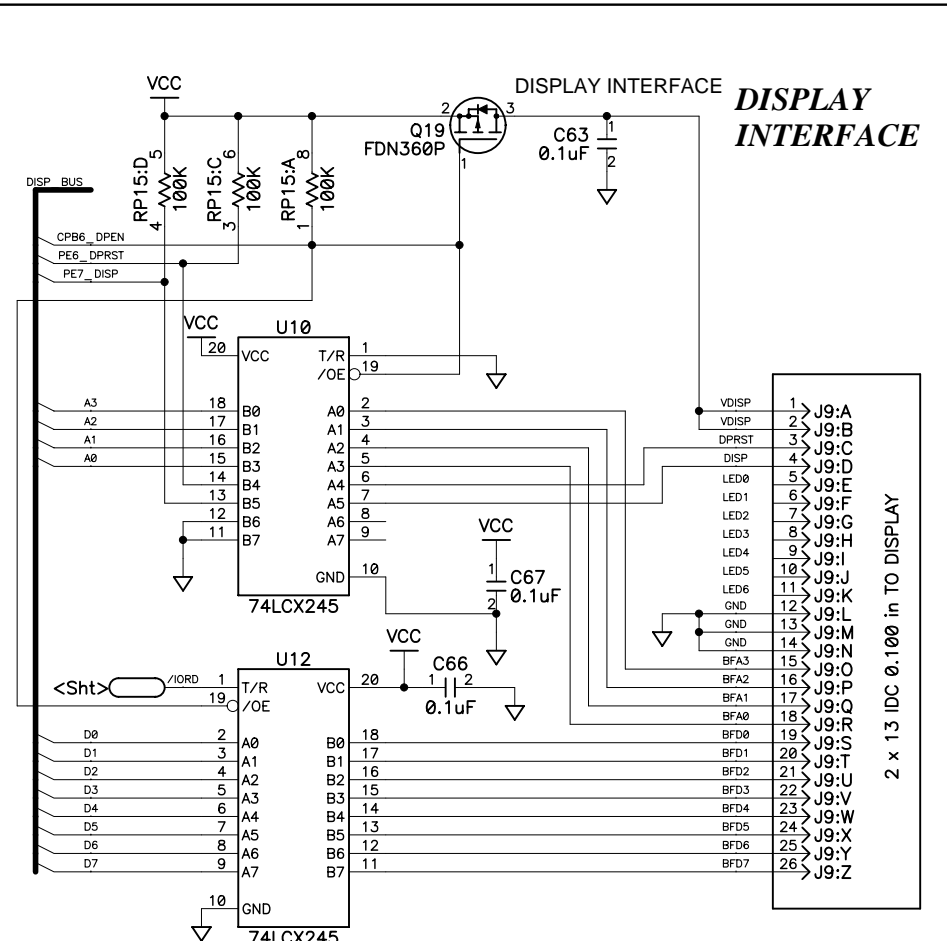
DISPLAY INTERFACE

DISPLAY INTERFACE

VCC

Q19
FDN360P

2 3 1

C63
0.1uF
1 2

RP15:D 100K 5 4
RP15:C 100K 6 3
RP15:A 100K 8 1

DISP_BUS
CPB6_DPEN
PE6_DPRST
PE7_DISP

VCC
U10
20 VCC
T/R 1
/OE 19
18 B0 A0 2
17 B1 A1 3
16 B2 A2 4
15 B3 A3 5
14 B4 A4 6
13 B5 A5 7
12 B6 A6 8
11 B7 A7 9
GND 10
74LCX245

A3
A2
A1
A0

VCC
C67
0.1uF
1 2

VCC
U12
<Sht> /IORD
1 T/R
19 /OE
VCC 20
C66
0.1uF
1 2
D0 2 A0 B0 18
D1 3 A1 B1 17
D2 4 A2 B2 16
D3 5 A3 B3 15
D4 6 A4 B4 14
D5 7 A5 B5 13
D6 8 A6 B6 12
D7 9 A7 B7 11
10 GND
74LCX245

VDISP 1 J9:A
VDISP 2 J9:B
DPRST 3 J9:C
DISP 4 J9:D
LED0 5 J9:E
LED1 6 J9:F
LED2 7 J9:G
LED3 8 J9:H
LED4 9 J9:I
LED5 10 J9:J
LED6 11 J9:K
GND 12 J9:L
GND 13 J9:M
GND 14 J9:N
BFA3 15 J9:O
BFA2 16 J9:P
BFA1 17 J9:Q
BFA0 18 J9:R
BFD0 19 J9:S
BFD1 20 J9:T
BFD2 21 J9:U
BFD3 22 J9:V
BFD4 23 J9:W
BFD5 24 J9:X
BFD6 25 J9:Y
BFD7 26 J9:Z

2 x 13 IDC 0.100 in TO DISPLAY